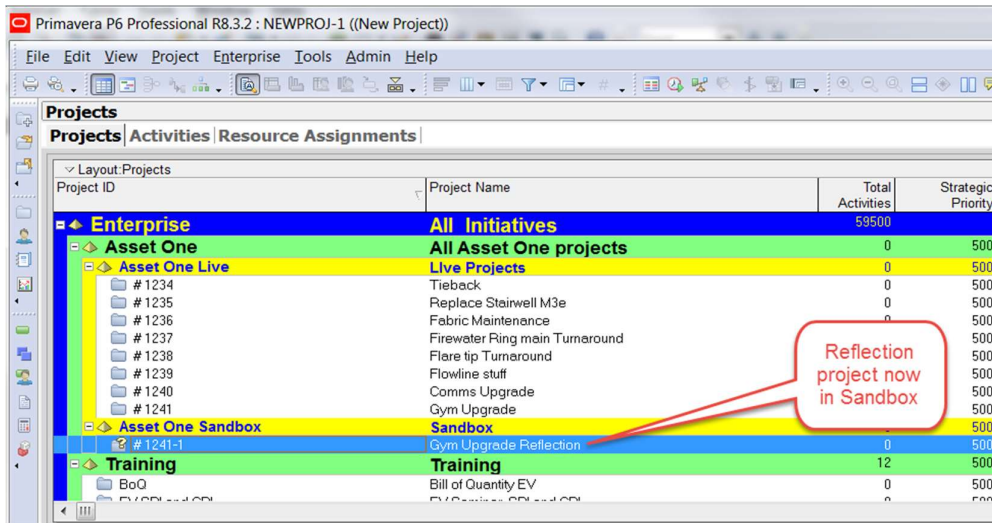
Primavera P6 Professional R8.3.2 : NEWPROJ-1 ((New Project))

File Edit View Project Enterprise Tools Admin Help

Projects

Projects | Activities | Resource Assignments

Layout:Projects

| Project ID | Project Name | Total Activities | Strategic Priority |
|---|---|---|---|
| Enterprise | All Initiatives | 59500 | |
| Asset One | All Asset One projects | 0 | 500 |
| Asset One Live | LIve Projects | 0 | 500 |
| #1234 | Tieback | 0 | 500 |
| #1235 | Replace Stairwell M3e | 0 | 500 |
| #1236 | Fabric Maintenance | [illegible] | 500 |
| #1237 | Firewater Ring main Turnaround | | 500 |
| #1238 | Flare tip Turnaround | | 500 |
| #1239 | Flowline stuff | | 500 |
| #1240 | Comms Upgrade | | 500 |
| #1241 | Gym Upgrade | | 500 |
| Asset One Sandbox | Sandbox | | 500 |
| #1241-1 | Gym Upgrade Reflection | 0 | 500 |
| Training | Training | 12 | 500 |
| BoQ | Bill of Quantity EV | 0 | 500 |
| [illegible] | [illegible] | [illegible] | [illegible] |

Reflection project now in Sandbox